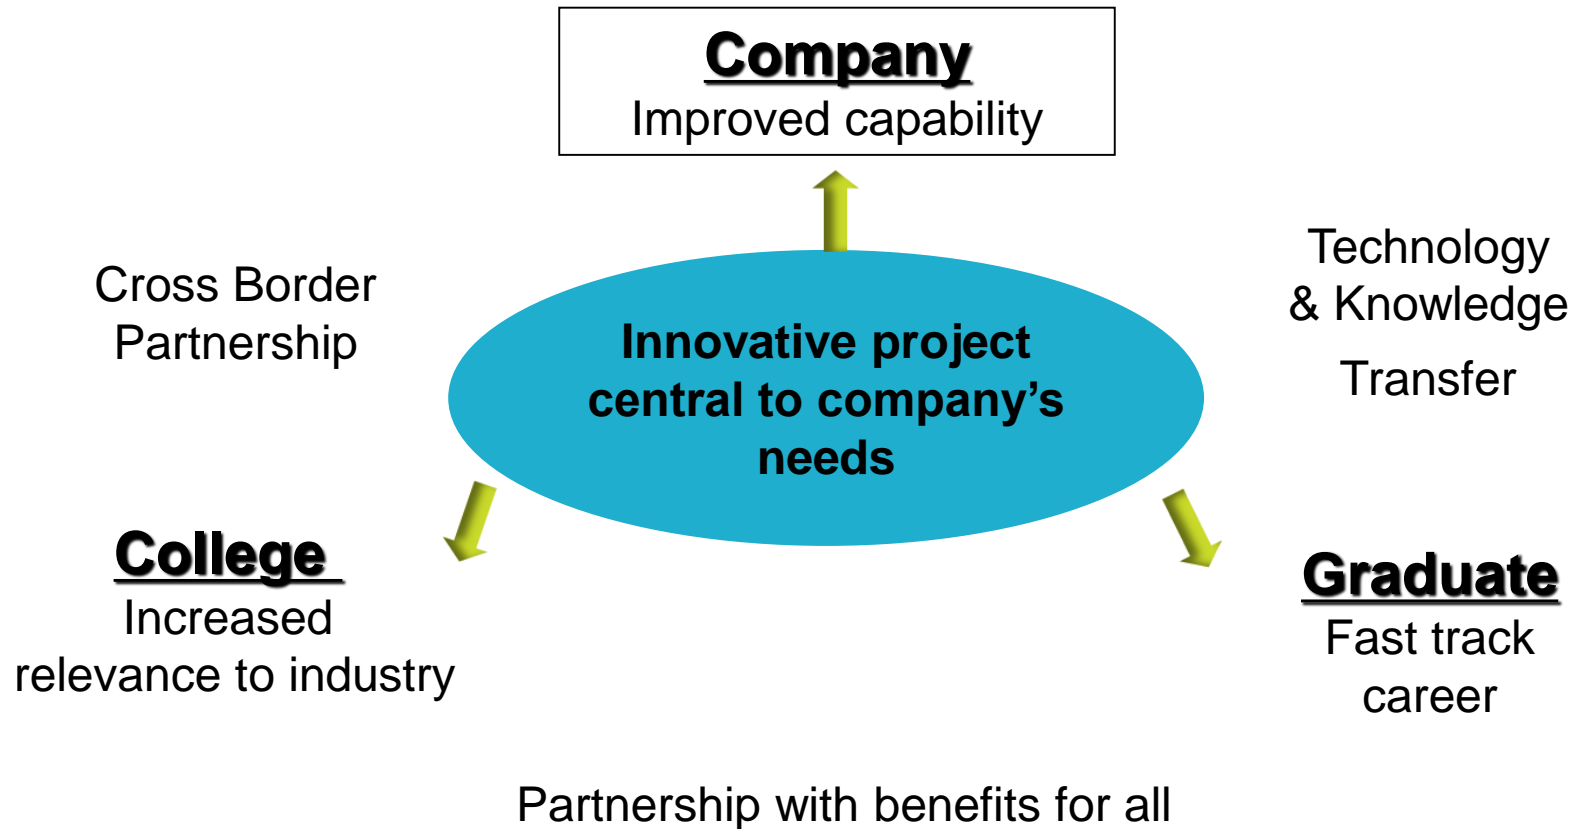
Company
Improved capability

Cross Border Partnership

Technology & Knowledge Transfer

Innovative project central to company's needs

College
Increased relevance to industry

Graduate
Fast track career

Partnership with benefits for all